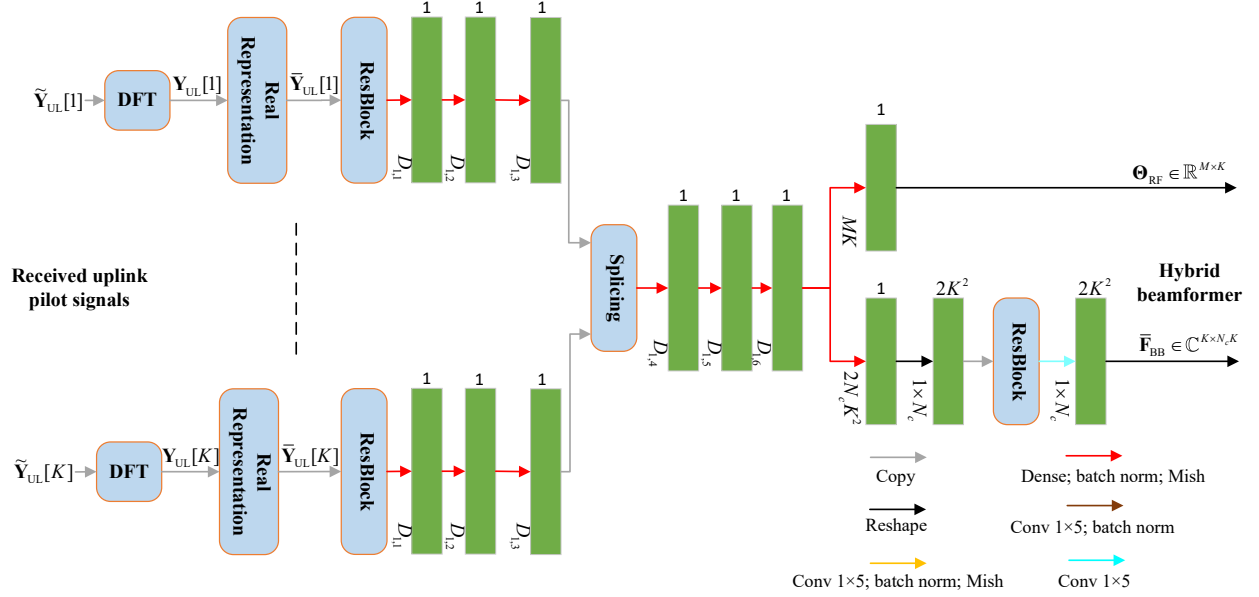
$\widetilde{\mathbf{Y}}_{\mathrm{UL}}[1]$

DFT

$\mathbf{Y}_{\mathrm{UL}}[1]$

Real Representation

$\overline{\mathbf{Y}}_{\mathrm{UL}}[1]$

ResBlock

1 1 1

$D_{1,1}$ $D_{1,2}$ $D_{1,3}$

Received uplink pilot signals

$\widetilde{\mathbf{Y}}_{\mathrm{UL}}[K]$

DFT

$\mathbf{Y}_{\mathrm{UL}}[K]$

Real Representation

$\overline{\mathbf{Y}}_{\mathrm{UL}}[K]$

ResBlock

1 1 1

$D_{1,1}$ $D_{1,2}$ $D_{1,3}$

Splicing

1 1 1

$D_{1,4}$ $D_{1,5}$ $D_{1,6}$

1

$MK$

$\mathbf{\Theta}_{\mathrm{RF}} \in \mathbb{R}^{M \times K}$

1

$2N_cK^2$

$2K^2$

$1 \times N_c$

ResBlock

$2K^2$

$1 \times N_c$

Hybrid beamformer

$\overline{\mathbf{F}}_{\mathrm{BB}} \in \mathbb{C}^{K \times N_c K}$

Copy

Dense; batch norm; Mish

Reshape

Conv 1×5; batch norm

Conv 1×5; batch norm; Mish

Conv 1×5